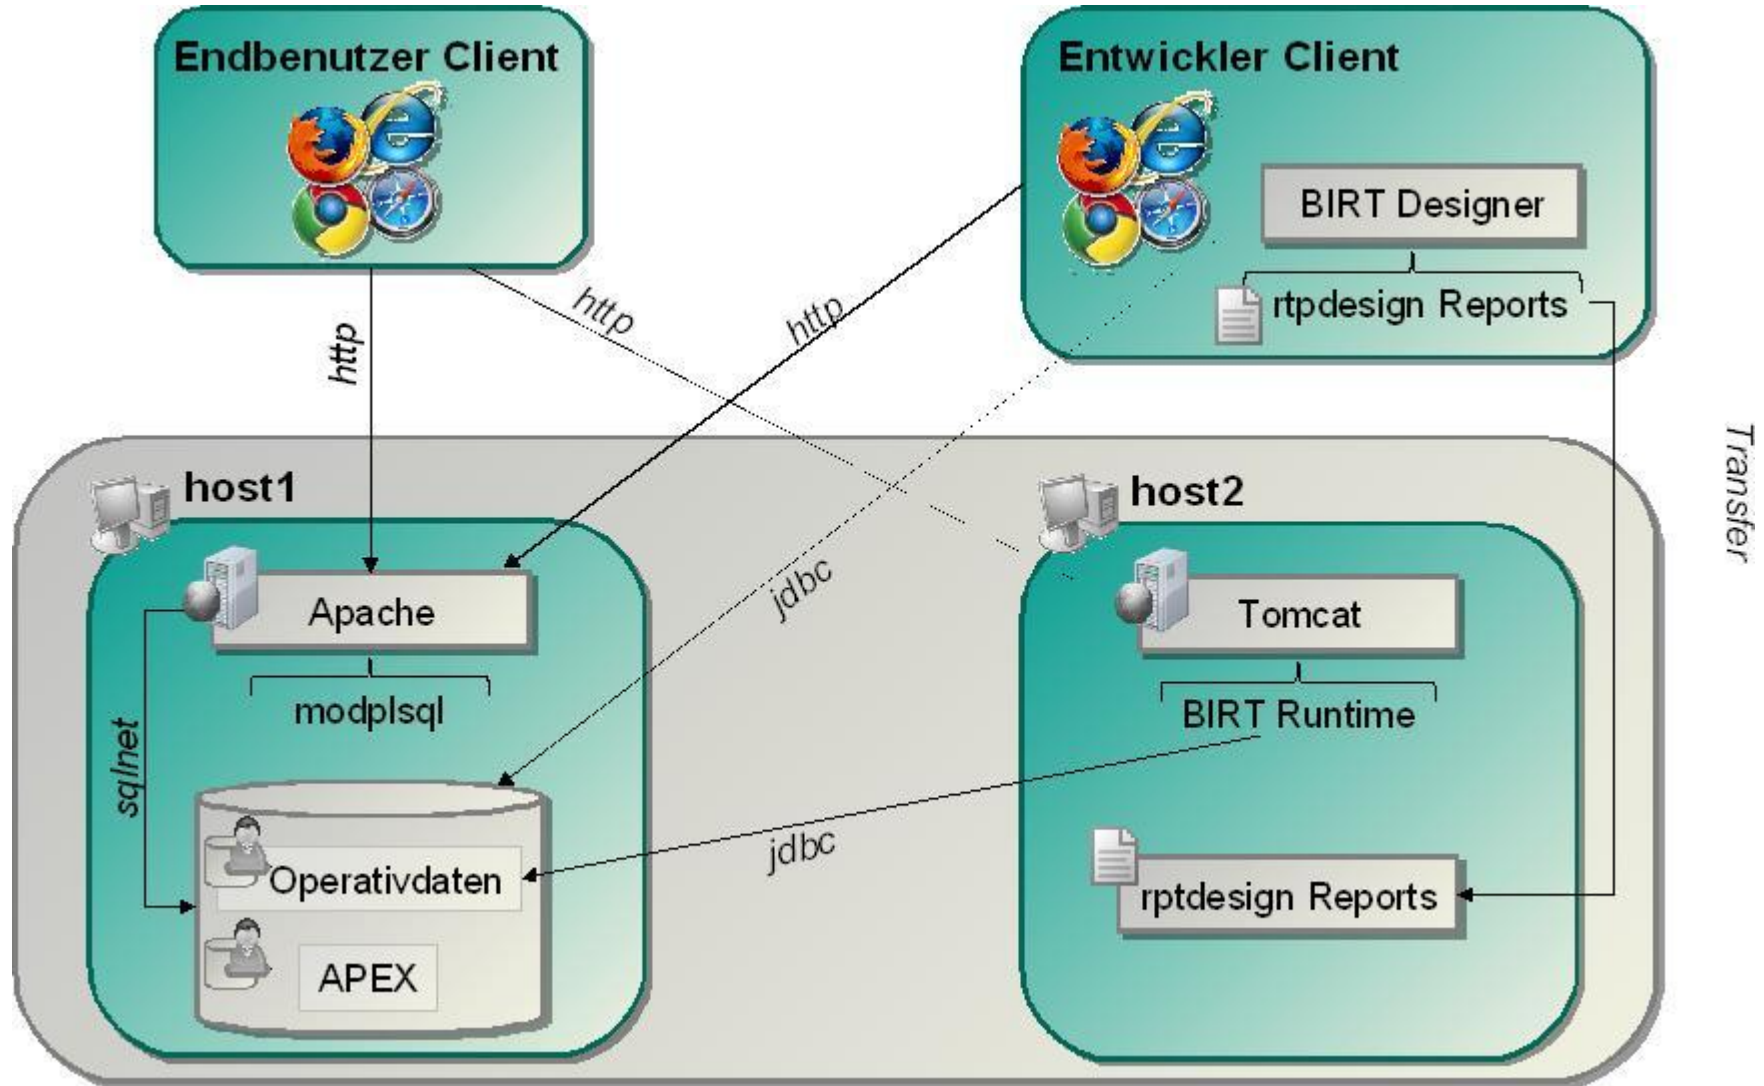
Endbenutzer Client

Entwickler Client

BIRT Designer

rtpdesign Reports

http

http

http

Transfer

host1

host2

Apache

modplsql

jdbc

Tomcat

BIRT Runtime

sqlnet

Operativdaten

APEX

jdbc

rptdesign Reports